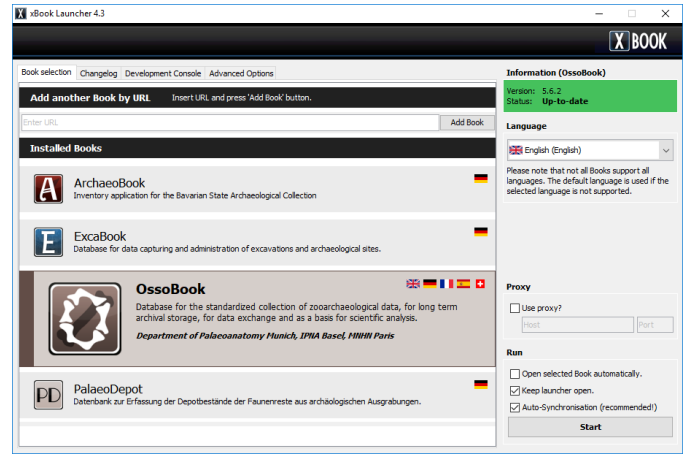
xBook Launcher 4.3

XBOOK

Book selection | Changelog | Development Console | Advanced Options

Add another Book by URL Insert URL and press 'Add Book' button.

Enter URL

Add Book

Installed Books

ArchaeoBook
Inventory application for the Bavarian State Archaeological Collection

ExcaBook
Database for data capturing and administration of excavations and archaeological sites.

OssoBook
Database for the standardized collection of zooarchaeological data, for long term archival storage, for data exchange and as a basis for scientific analysis.

Department of Palaeoanatomy Munich, IPNA Basel, MNHN Paris

PalaeoDepot
Datenbank zur Erfassung der Depotbestände der Faunenreste aus archäologischen Ausgrabungen.

Information (OssoBook)
Version: 5.6.2
Status: Up-to-date

Language

English (English)

Please note that not all Books support all languages. The default language is used if the selected language is not supported.

Proxy

Use proxy?

Host

Port

Run

Open selected Book automatically.

Keep launcher open.

Auto-Synchronisation (recommended!)

Start